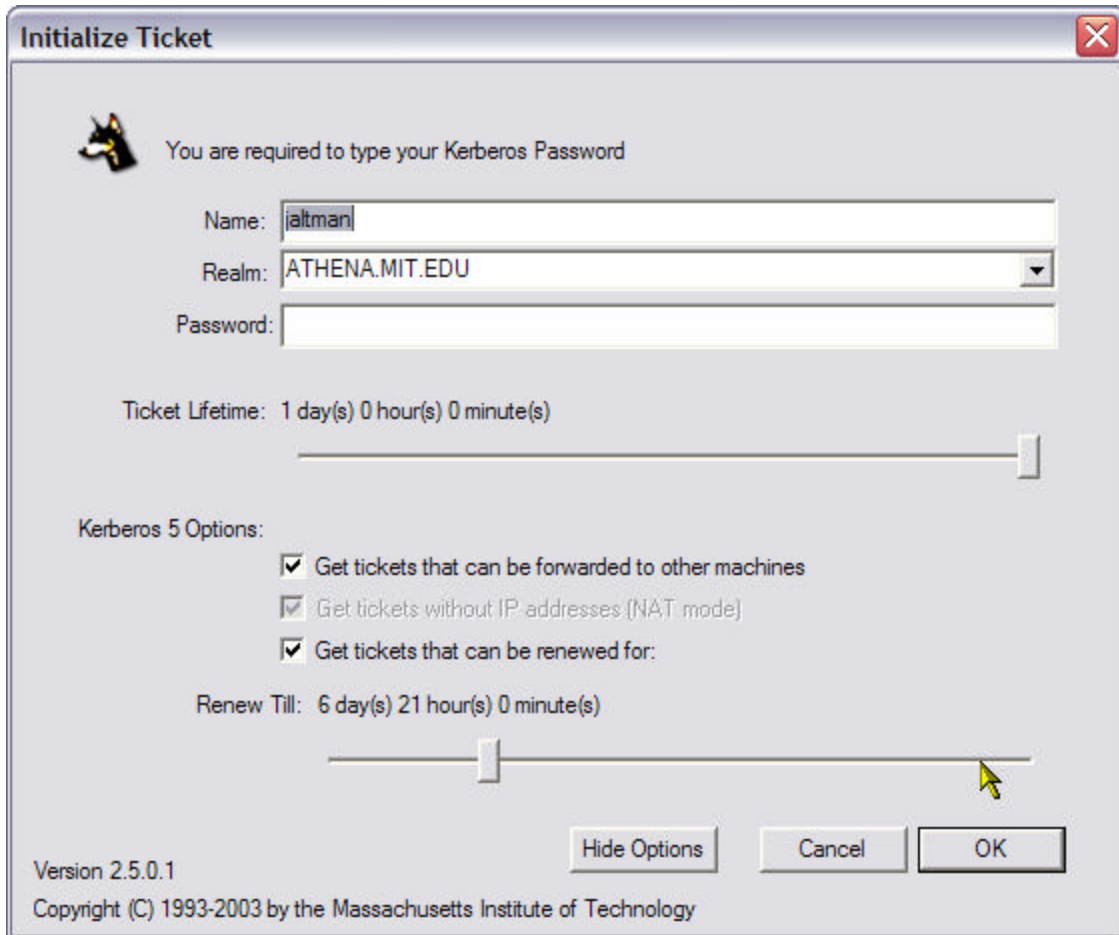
Initialize Ticket

You are required to type your Kerberos Password

Name: jaltman

Realm: ATHENA.MIT.EDU

Password:

Ticket Lifetime: 1 day(s) 0 hour(s) 0 minute(s)

Kerberos 5 Options:

Get tickets that can be forwarded to other machines

Get tickets without IP addresses (NAT mode)

Get tickets that can be renewed for:

Renew Till: 6 day(s) 21 hour(s) 0 minute(s)

Hide Options

Cancel

OK

Version 2.5.0.1

Copyright (C) 1993-2003 by the Massachusetts Institute of Technology